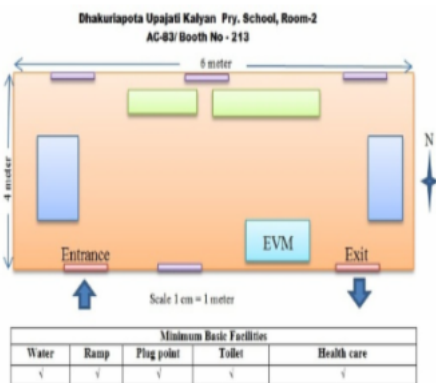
Dhakuriapota Upajati Kalyan Pry. School, Room-2
AC-83/ Booth No - 213

6 meter

4 meter

N

Entrance

EVM

Exit

Scale 1 cm = 1 meter

| Minimum Basic Facilities | | | | |
|---|---|---|---|---|
| Water | Ramp | Plug point | Toilet | Health care |
| √ | √ | √ | √ | √ |